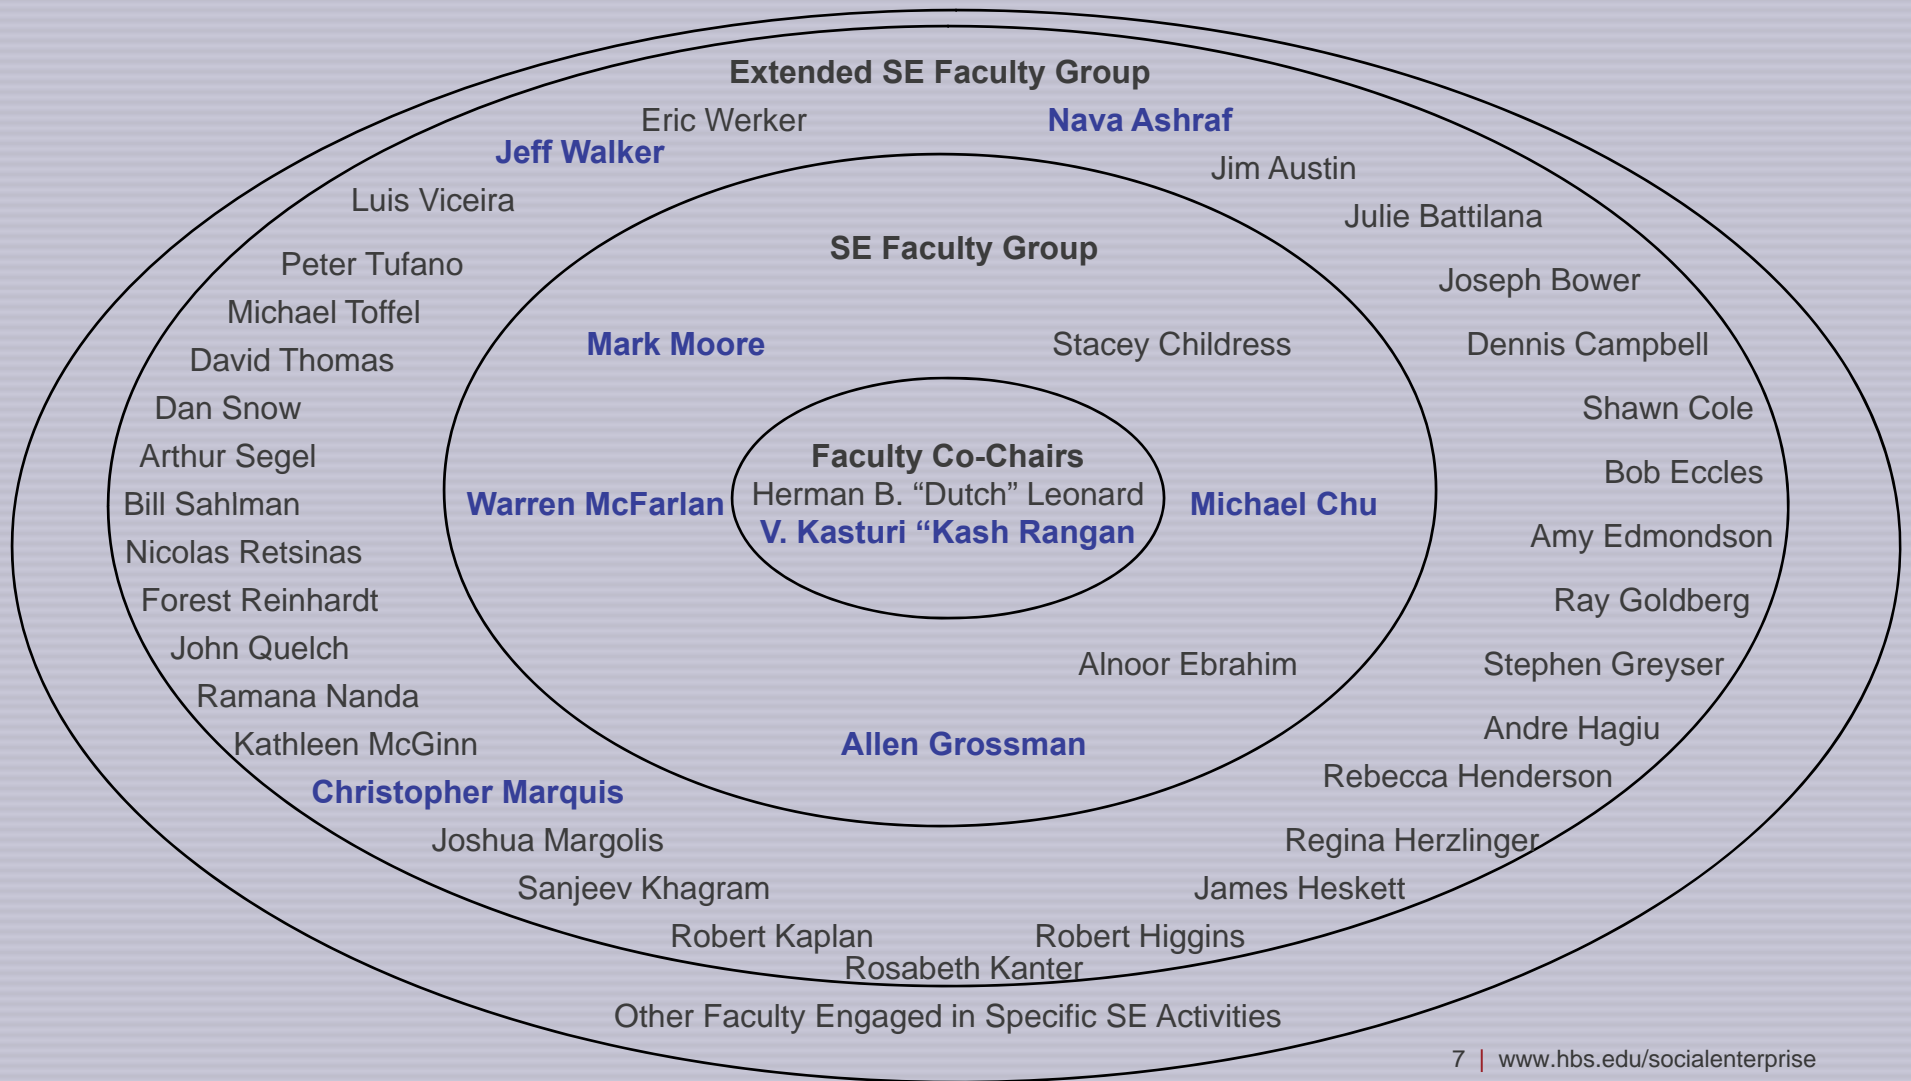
Extended SE Faculty Group

Eric Werker
Nava Ashraf
Jeff Walker
Jim Austin
Luis Viceira
Julie Battilana
Peter Tufano
Joseph Bower
Michael Toffel
Dennis Campbell
David Thomas
Dan Snow
Shawn Cole
Arthur Segel
Bob Eccles
Bill Sahlman
Amy Edmondson
Nicolas Retsinas
Ray Goldberg
Forest Reinhardt
John Quelch
Stephen Greyser
Ramana Nanda
Andre Hagiu
Kathleen McGinn
Rebecca Henderson
Christopher Marquis
Joshua Margolis
Regina Herzlinger
Sanjeev Khagram
James Heskett
Robert Kaplan
Robert Higgins
Rosabeth Kanter

SE Faculty Group

Mark Moore
Stacey Childress
Warren McFarlan
Michael Chu
Alnoor Ebrahim
Allen Grossman

Faculty Co-Chairs
Herman B. “Dutch” Leonard
V. Kasturi “Kash Rangan

Other Faculty Engaged in Specific SE Activities

7 | www.hbs.edu/socialenterprise